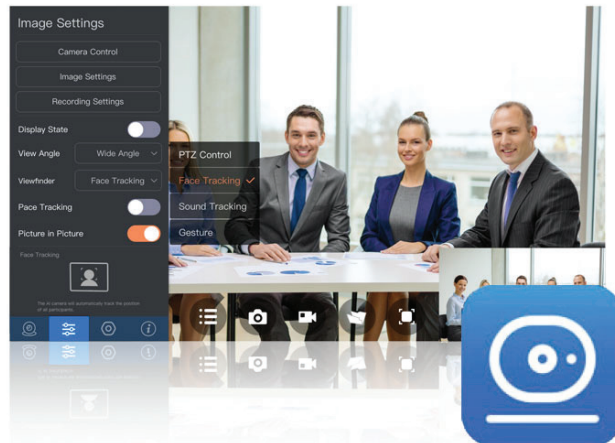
Image Settings

Camera Control

Image Settings

Recording Settings

Display State

View Angle Wide Angle

Viewfinder Face Tracking

Pace Tracking

Picture in Picture

Face Tracking

The AI Camera will automatically track the position of all participants.

PTZ Control

Face Tracking ✓

Sound Tracking

Gesture